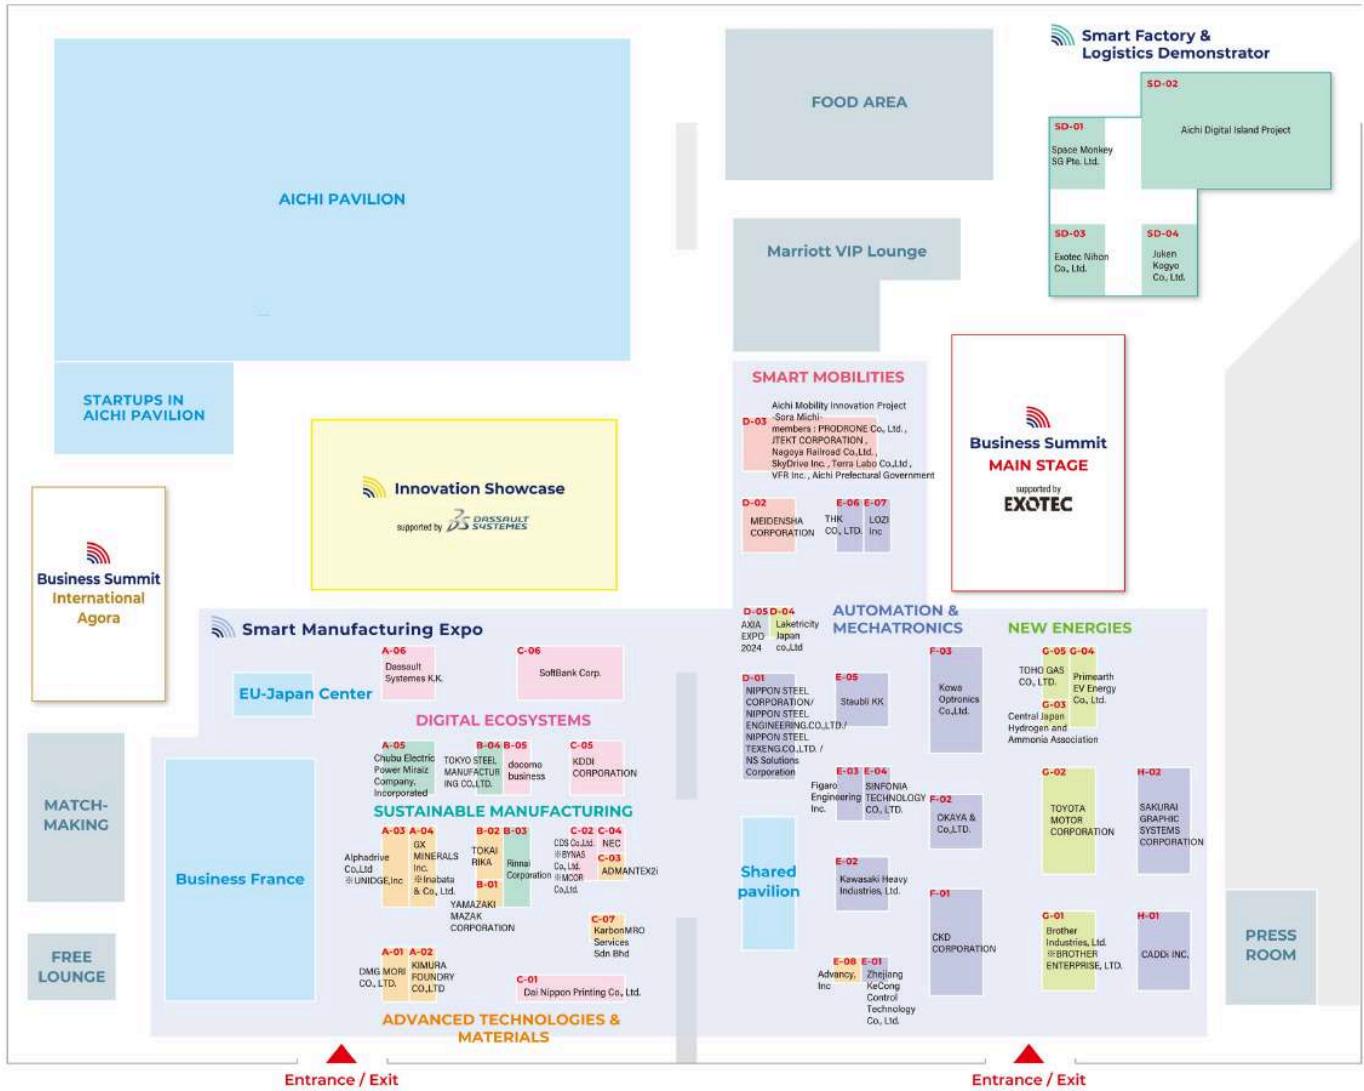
AICHI PAVILION

FOOD AREA

Smart Factory & Logistics Demonstrator

SD-02
Aichi Digital Island Project

SD-01
Space Monkey SG Pte. Ltd.

SD-03
Exotec Nihon Co., Ltd.

SD-04
Juken Kogyo Co., Ltd.

Marriott VIP Lounge

STARTUPS IN AICHI PAVILION

SMART MOBILITIES

D-03
Aichi Mobility Innovation Project -Sora Michi- members : PRODRONE Co., Ltd., JTEKT CORPORATION, Nagoya Railroad Co.,Ltd., SkyDrive Inc., Terra Labo Co.,Ltd., VFR Inc., Aichi Prefectural Government

D-02
MEIDENSHA CORPORATION

E-06
THK CO., LTD.

E-07
LOZI Inc

Business Summit
MAIN STAGE
supported by
EXOTEC

Innovation Showcase
supported by DASSAULT SYSTEMES

Business Summit
International Agora

Smart Manufacturing Expo

D-05
AXIA EXPO 2024

D-04
Laketricity Japan co.,Ltd

AUTOMATION & MECHATRONICS

NEW ENERGIES

A-06
Dassault Systemes K.K.

C-06
SoftBank Corp.

EU-Japan Center

DIGITAL ECOSYSTEMS

D-01
NIPPON STEEL CORPORATION/ NIPPON STEEL ENGINEERING CO.,LTD./ NIPPON STEEL TEXENG.CO.,LTD. / NS Solutions Corporation

E-05
Staubli KK

F-03
Kowa Optronics Co.,Ltd.

G-05
TOHO GAS CO., LTD.

G-04
Primearth EV Energy Co., Ltd.

G-03
Central Japan Hydrogen and Ammonia Association

MATCH-MAKING

A-05
Chubu Electric Power Miraiz Company, Incorporated

B-04
TOKYO STEEL MANUFACTURING CO.,LTD.

B-05
docomo business

C-05
KDDI CORPORATION

SUSTAINABLE MANUFACTURING

E-03
Figaro Engineering Inc.

E-04
SINFONIA TECHNOLOGY CO., LTD.

F-02
OKAYA & Co.,LTD.

G-02
TOYOTA MOTOR CORPORATION

H-02
SAKURAI GRAPHIC SYSTEMS CORPORATION

Business France

A-03
Alphadrive Co.,Ltd ※UNIDGE,Inc

A-04
GX MINERALS Inc. ※Inabata & Co., Ltd.

B-02
TOKAI RIKA

B-03
Rinnai Corporation

B-01
YAMAZAKI MAZAK CORPORATION

C-02
CDS Co.,Ltd. ※BYNAS Co., Ltd. ※MOOR Co.,Ltd.

C-04
NEC

C-03
ADMANTEX2i

Shared pavilion

E-02
Kawasaki Heavy Industries, Ltd.

F-01
CKD CORPORATION

G-01
Brother Industries, Ltd. ※BROTHER ENTERPRISE, LTD.

H-01
CADDi INC.

C-07
KarbonMRO Services Sdn Bhd

FREE LOUNGE

A-01
DMG MORI CO., LTD.

A-02
KIMURA FOUNDRY CO.,LTD

C-01
Dai Nippon Printing Co., Ltd.

E-08
Advancy, Inc

E-01
Zhejiang KeCong Control Technology Co., Ltd.

PRESS ROOM

ADVANCED TECHNOLOGIES & MATERIALS

Entrance / Exit

Entrance / Exit